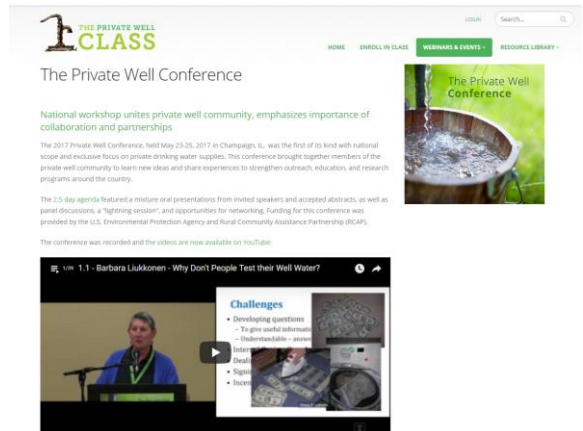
THE PRIVATE WELL CLASS

LOGIN Search...

HOME ENROLL IN CLASS WEBINARS & EVENTS RESOURCE LIBRARY

The Private Well Conference

National workshop unites private well community, emphasizes importance of collaboration and partnerships

The 2017 Private Well Conference, held May 23-25, 2017 in Champaign, IL, was the first of its kind with national scope and exclusive focus on private drinking water supplies. This conference brought together members of the private well community to learn new ideas and share experiences to strengthen outreach, education, and research programs around the country.

The 2.5 day agenda featured a mixture oral presentations from invited speakers and accepted abstracts, as well as panel discussions, a "lightning session", and opportunities for networking. Funding for this conference was provided by the U.S. Environmental Protection Agency and Rural Community Assistance Partnership (RCAP).

The conference was recorded and the videos are now available on YouTube.

The Private Well Conference

1/26 1.1 - Barbara Liukkonen - Why Don't People Test their Well Water?

Challenges
• Developing questions
– To give useful informat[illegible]
– Understandable - answe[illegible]
• Interr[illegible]
• Deali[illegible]
• Signi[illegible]
• Incen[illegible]